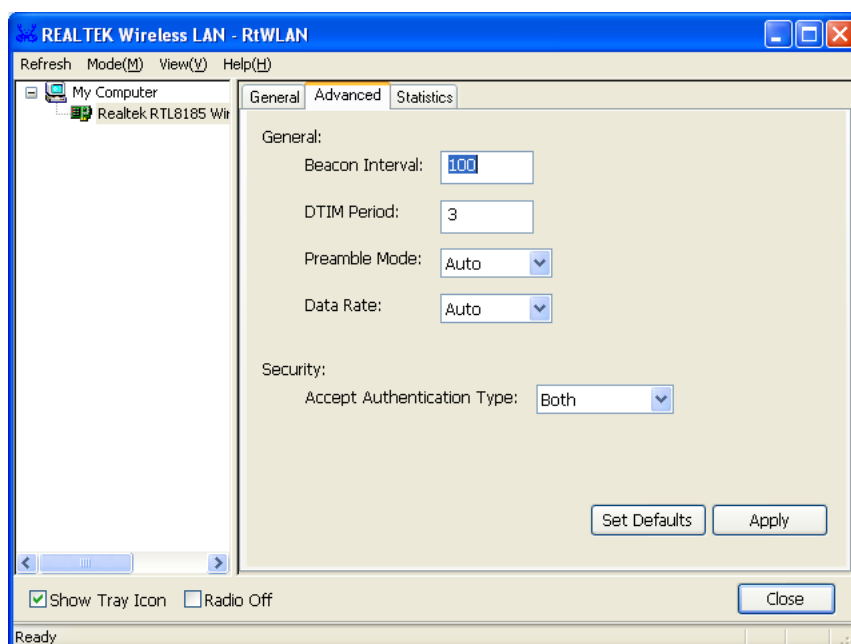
REALTEK Wireless LAN - RtWLAN

Refresh Mode(M) View(V) Help(H)

My Computer
Realtek RTL8185 Wi

General Advanced Statistics

General:
Beacon Interval: 100
DTIM Period: 3
Preamble Mode: Auto
Data Rate: Auto

Security:
Accept Authentication Type: Both

Set Defaults Apply

Show Tray Icon Radio Off Close

Ready